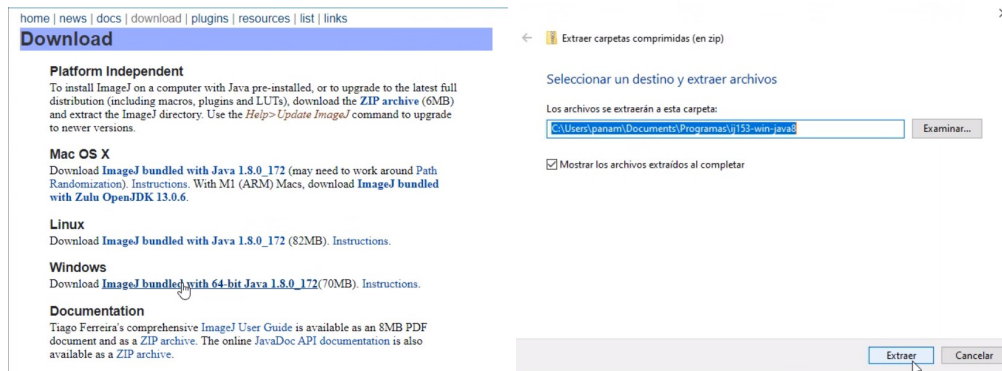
home | news | docs | download | plugins | resources | list | links

Download

Platform Independent
To install ImageJ on a computer with Java pre-installed, or to upgrade to the latest full distribution (including macros, plugins and LUTs), download the ZIP archive (6MB) and extract the ImageJ directory. Use the Help>Update ImageJ command to upgrade to newer versions.

Mac OS X
Download ImageJ bundled with Java 1.8.0_172 (may need to work around Path Randomization). Instructions. With M1 (ARM) Macs, download ImageJ bundled with Zulu OpenJDK 13.0.6.

Linux
Download ImageJ bundled with Java 1.8.0_172 (82MB). Instructions.

Windows
Download ImageJ bundled with 64-bit Java 1.8.0_172(70MB). Instructions.

Documentation
Tiago Ferreira's comprehensive ImageJ User Guide is available as an 8MB PDF document and as a ZIP archive. The online JavaDoc API documentation is also available as a ZIP archive.

Extraer carpetas comprimidas (en zip)

Seleccionar un destino y extraer archivos

Los archivos se extraerán a esta carpeta:

C:\Users\panam\Documents\Programas\ij153-win-java8

Examinar...

Mostrar los archivos extraídos al completar

Extraer

Cancelar